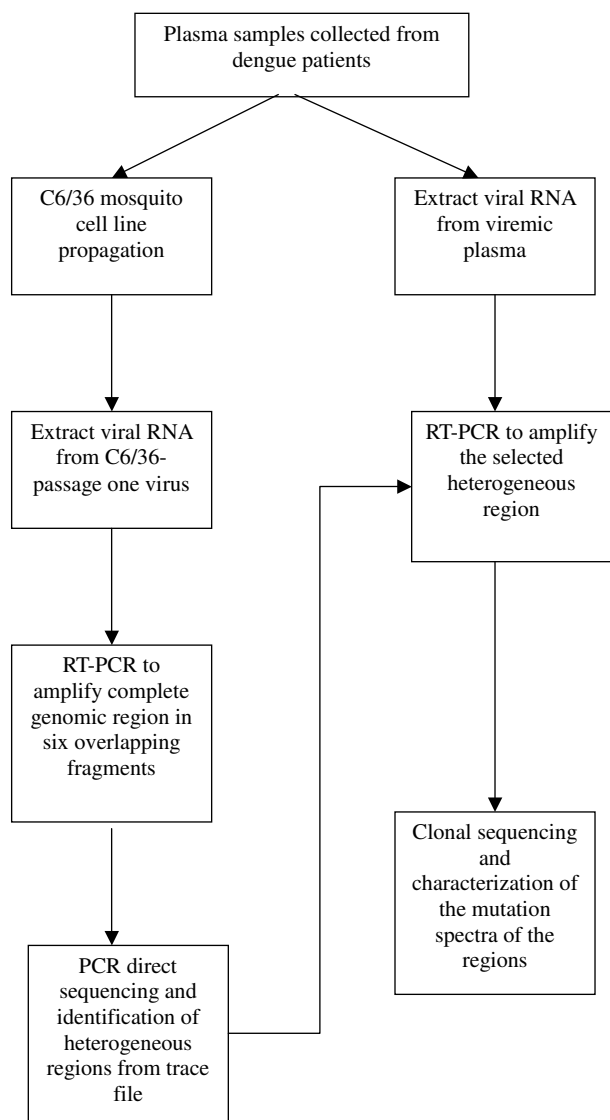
Plasma samples collected from dengue patients

C6/36 mosquito cell line propagation

Extract viral RNA from viremic plasma

Extract viral RNA from C6/36-passage one virus

RT-PCR to amplify the selected heterogeneous region

RT-PCR to amplify complete genomic region in six overlapping fragments

Clonal sequencing and characterization of the mutation spectra of the regions

PCR direct sequencing and identification of heterogeneous regions from trace file